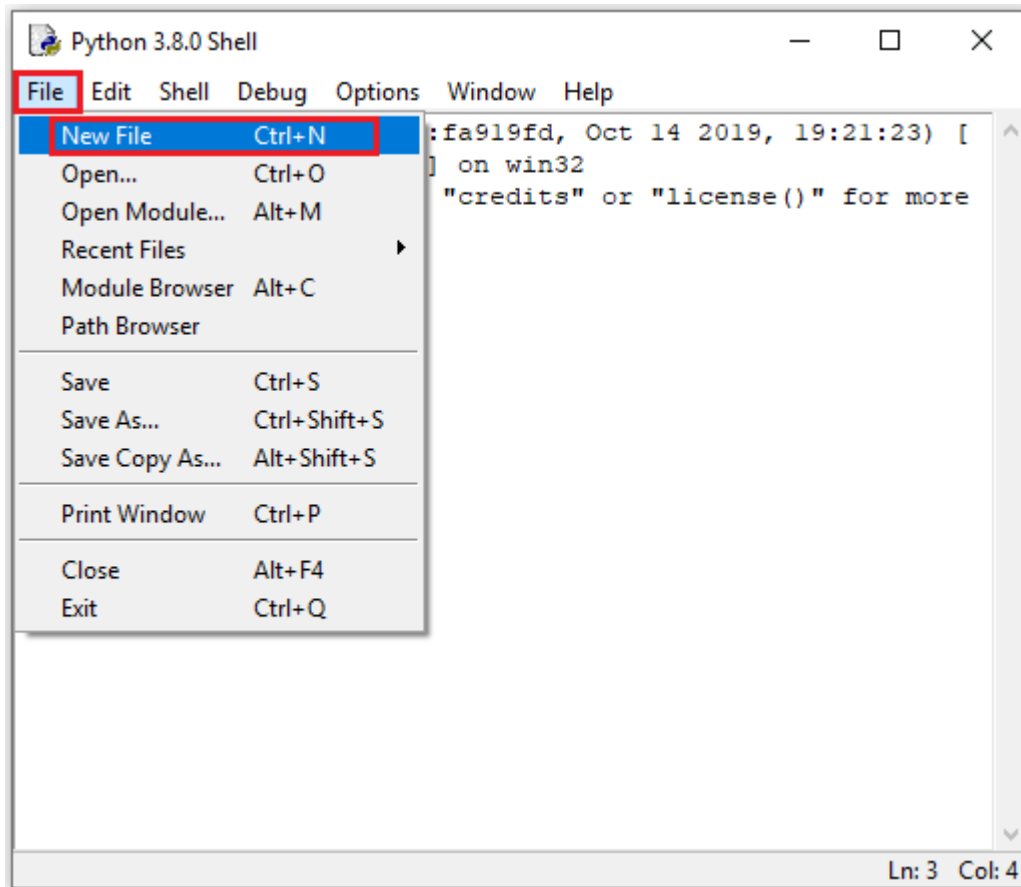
Python 3.8.0 Shell

File Edit Shell Debug Options Window Help

New File Ctrl+N
Open... Ctrl+O
Open Module... Alt+M
Recent Files
Module Browser Alt+C
Path Browser

Save Ctrl+S
Save As... Ctrl+Shift+S
Save Copy As... Alt+Shift+S

Print Window Ctrl+P

Close Alt+F4
Exit Ctrl+Q

:fa919fd, Oct 14 2019, 19:21:23) [
] on win32
"credits" or "license()" for more

Ln: 3 Col: 4